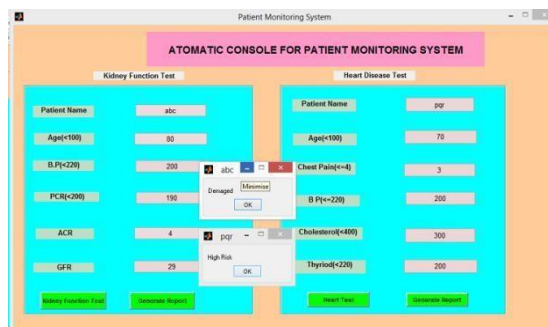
Patient Monitoring System

ATOMATIC CONSOLE FOR PATIENT MONITORING SYSTEM

Kidney Function Test

Patient Name
abc
Age(<100)
80
B.P(<220)
200
PCR(<200)
190
ACR
4
GFR
29
Kidney Function Test
Generate Report

abc
Minimise
Demaged
OK

pqr
High Risk
OK

Heart Disease Test

Patient Name
pqr
Age(<100)
70
Chest Pain(<=4)
3
B P(<=220)
200
Cholesterol(<400)
300
Thyriod(<220)
200
Heart Test
Generate Report